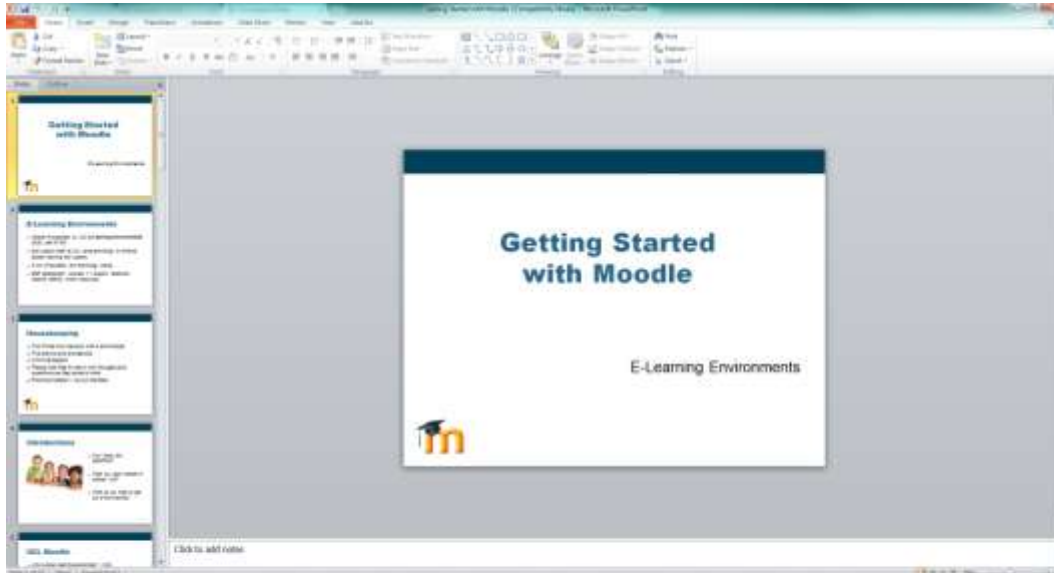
Getting Started with Moodle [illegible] - Microsoft PowerPoint

Getting Started with Moodle

E-Learning Environments

E-Learning Environments

Housekeeping

Introductions

SCL Moodle

Getting Started with Moodle

E-Learning Environments

Click to add notes